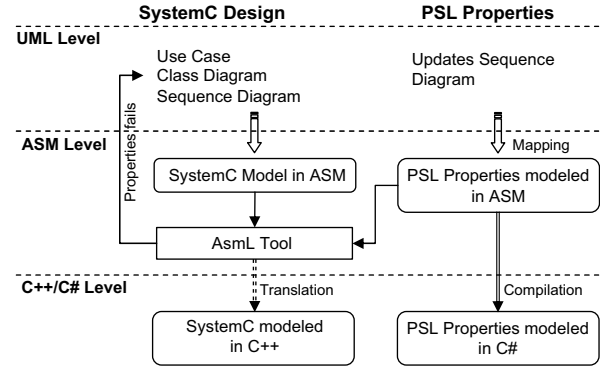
SystemC Design

PSL Properties

UML Level

Use Case
Class Diagram
Sequence Diagram

Updates Sequence Diagram

ASM Level

Properties fails

Mapping

SystemC Model in ASM

PSL Properties modeled in ASM

AsmL Tool

C++/C# Level

Translation

Compilation

SystemC modeled in C++

PSL Properties modeled in C#